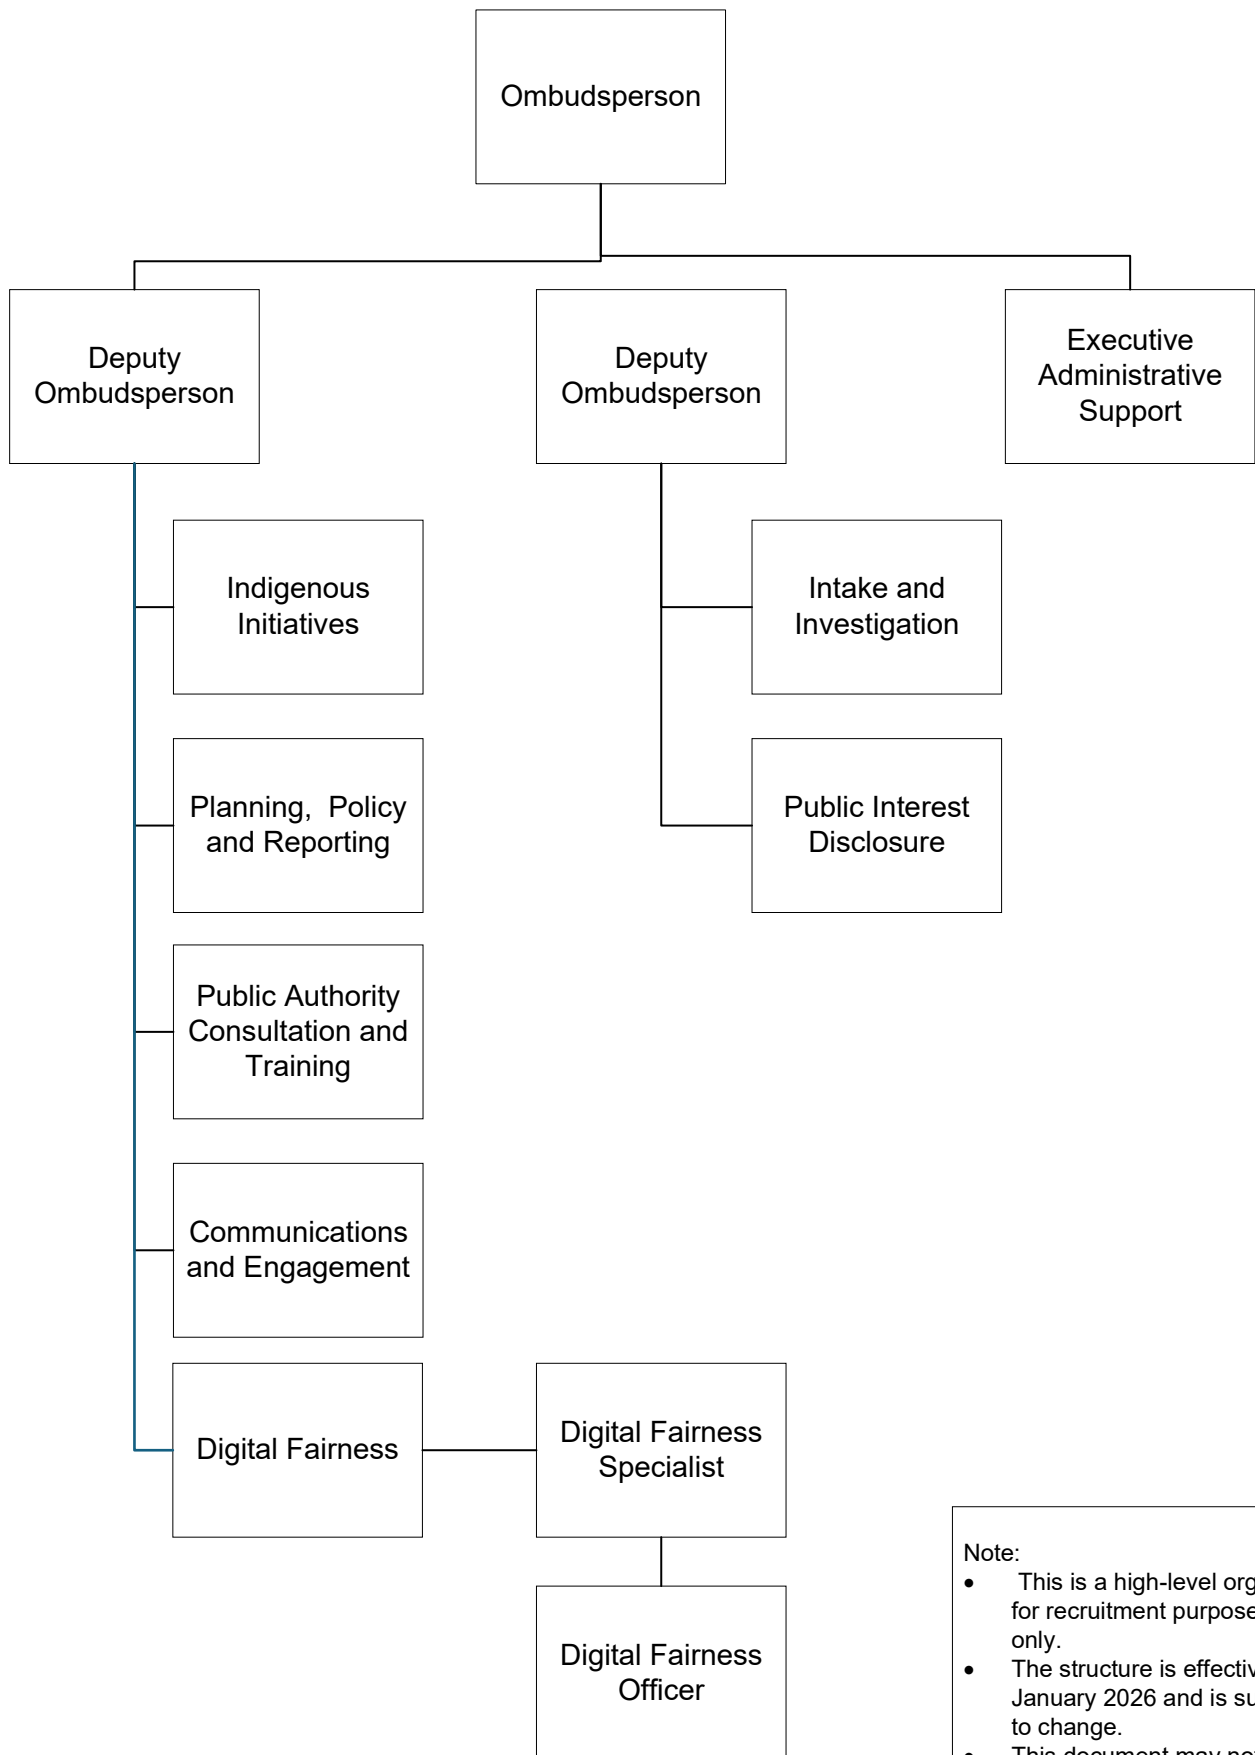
Ombudsperson

Deputy Ombudsperson

Deputy Ombudsperson

Executive Administrative Support

Indigenous Initiatives

Planning, Policy and Reporting

Public Authority Consultation and Training

Communications and Engagement

Digital Fairness

Intake and Investigation

Public Interest Disclosure

Digital Fairness Specialist

Digital Fairness Officer

Note:
- This is a high-level org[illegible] for recruitment purpose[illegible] only.
- The structure is effectiv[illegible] January 2026 and is su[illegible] to change.
- This document may no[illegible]